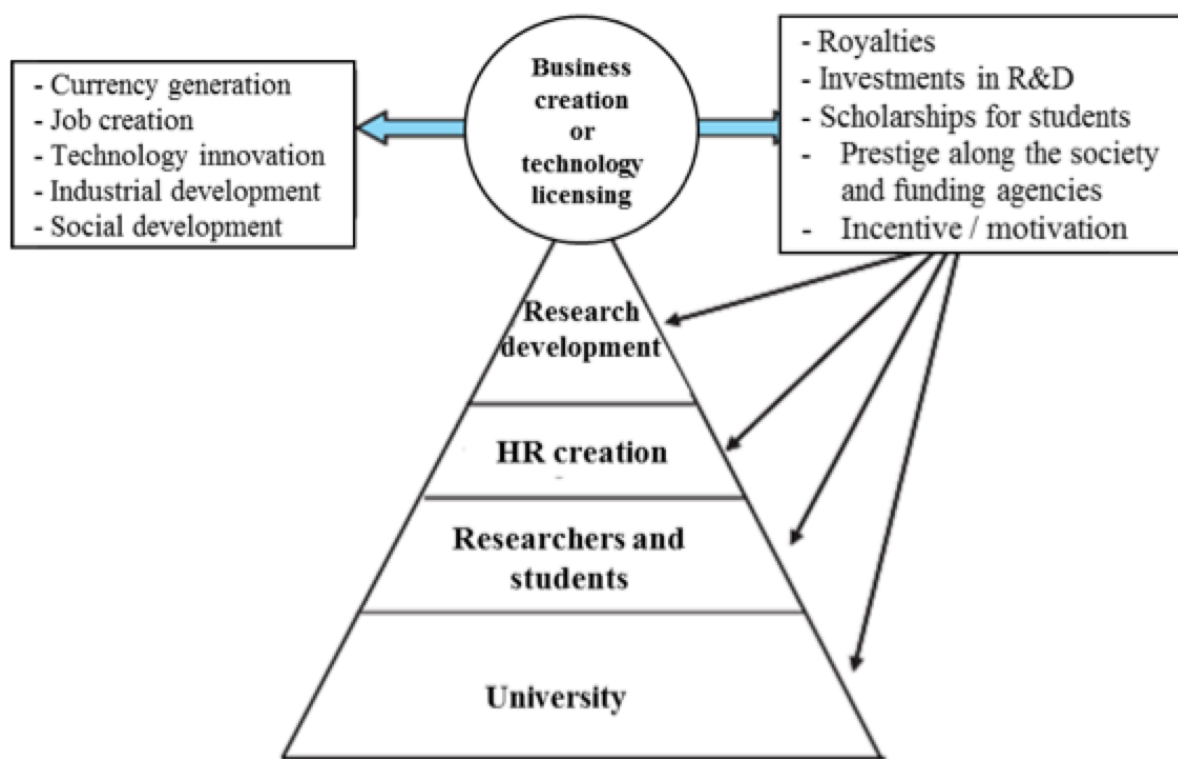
- Currency generation
- Job creation
- Technology innovation
- Industrial development
- Social development

Business creation or technology licensing

- Royalties
- Investments in R&D
- Scholarships for students
- Prestige along the society and funding agencies
- Incentive / motivation

Research development

HR creation

Researchers and students

University